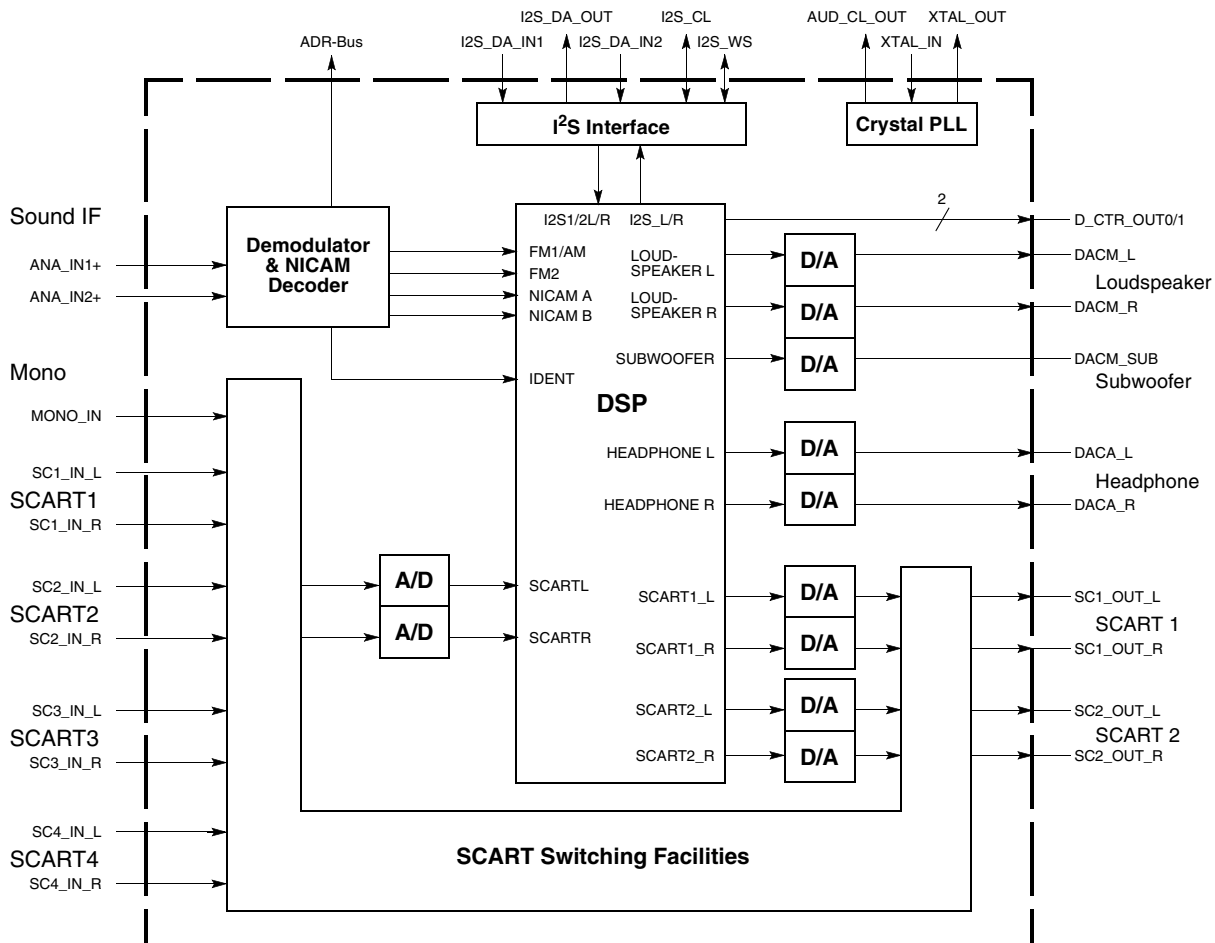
I2S_DA_OUT
I2S_CL
AUD_CL_OUT
XTAL_OUT
ADR-Bus
I2S_DA_IN1
I2S_DA_IN2
I2S_WS
XTAL_IN
$I^2S$ Interface
Crystal PLL

Sound IF
ANA_IN1+
ANA_IN2+
Demodulator & NICAM Decoder

I2S1/2L/R
I2S_L/R
2
D_CTR_OUT0/1
FM1/AM
FM2
NICAM A
NICAM B
LOUD-SPEAKER L
LOUD-SPEAKER R
D/A
D/A
DACM_L
Loudspeaker
DACM_R
SUBWOOFER
D/A
DACM_SUB
Subwoofer

Mono
MONO_IN
IDENT
DSP

SC1_IN_L
SCART1
SC1_IN_R
HEADPHONE L
D/A
DACA_L
Headphone
HEADPHONE R
D/A
DACA_R

SC2_IN_L
SCART2
SC2_IN_R
A/D
A/D
SCARTL
SCARTR
SCART1_L
D/A
SC1_OUT_L
SCART 1
SCART1_R
D/A
SC1_OUT_R

SC3_IN_L
SCART3
SC3_IN_R
SCART2_L
D/A
SC2_OUT_L
SCART 2
SCART2_R
D/A
SC2_OUT_R

SC4_IN_L
SCART4
SC4_IN_R
SCART Switching Facilities